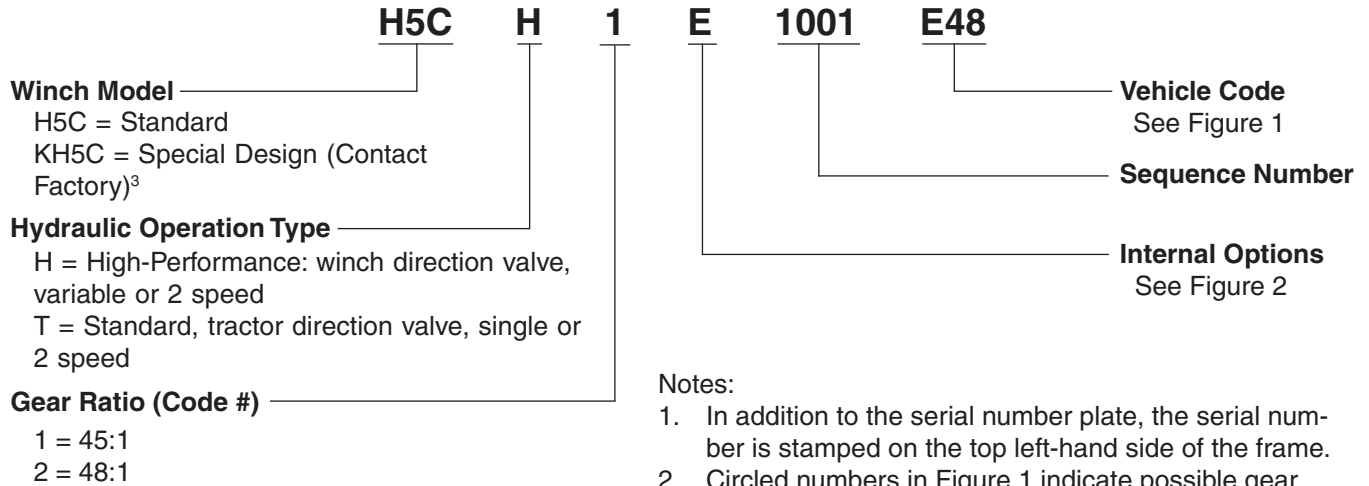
H5C H 1 E 1001 E48

Winch Model
H5C = Standard
KH5C = Special Design (Contact Factory)$^3$

Hydraulic Operation Type
H = High-Performance: winch direction valve, variable or 2 speed
T = Standard, tractor direction valve, single or 2 speed

Gear Ratio (Code #)
1 = 45:1
2 = 48:1

Vehicle Code
See Figure 1

Sequence Number

Internal Options
See Figure 2

Notes:
1. In addition to the serial number plate, the serial number is stamped on the top left-hand side of the frame.
2. Circled numbers in Figure 1 indicate possible gear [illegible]